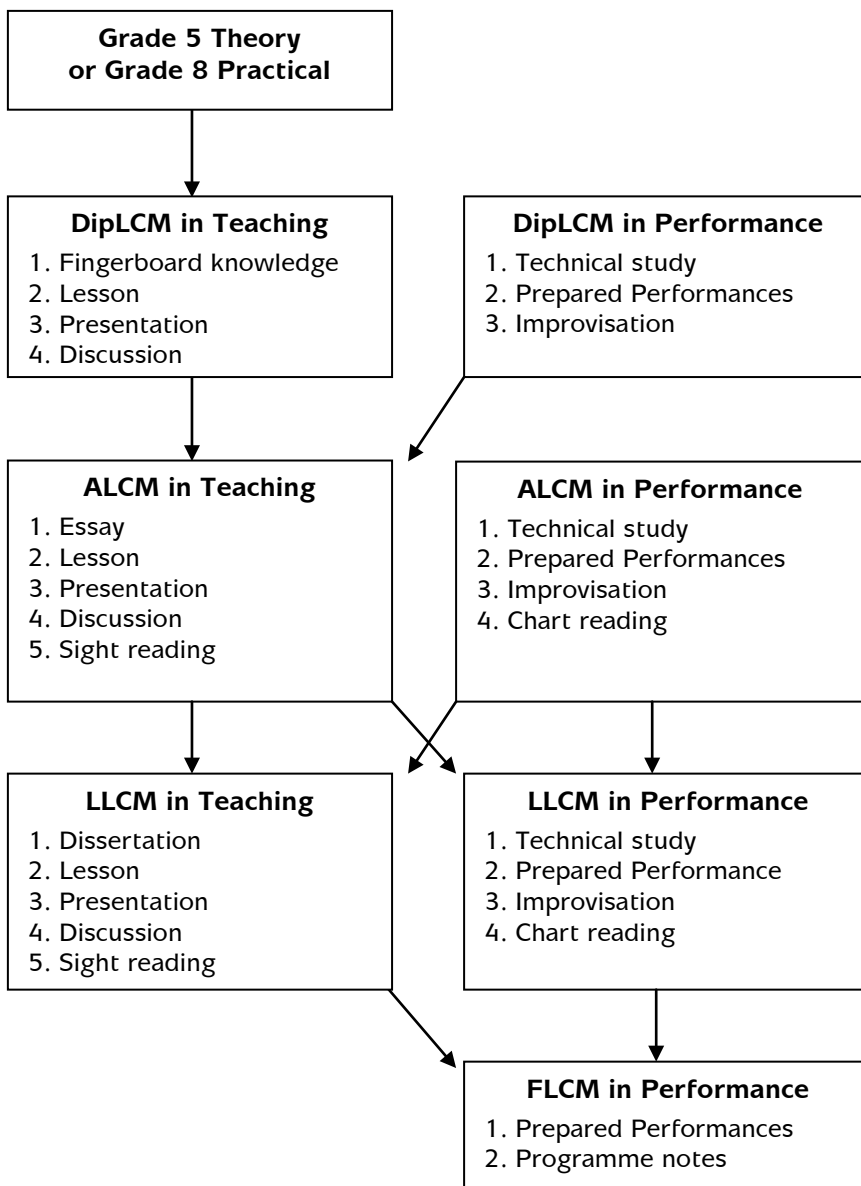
Grade 5 Theory
or Grade 8 Practical

DipLCM in Teaching
1. Fingerboard knowledge
2. Lesson
3. Presentation
4. Discussion

DipLCM in Performance
1. Technical study
2. Prepared Performances
3. Improvisation

ALCM in Teaching
1. Essay
2. Lesson
3. Presentation
4. Discussion
5. Sight reading

ALCM in Performance
1. Technical study
2. Prepared Performances
3. Improvisation
4. Chart reading

LLCM in Teaching
1. Dissertation
2. Lesson
3. Presentation
4. Discussion
5. Sight reading

LLCM in Performance
1. Technical study
2. Prepared Performance
3. Improvisation
4. Chart reading

FLCM in Performance
1. Prepared Performances
2. Programme notes